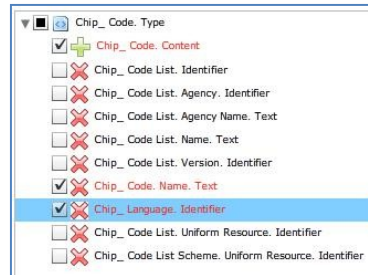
Chip_ Code. Type
Chip_ Code. Content
Chip_ Code List. Identifier
Chip_ Code List. Agency. Identifier
Chip_ Code List. Agency Name. Text
Chip_ Code List. Name. Text
Chip_ Code List. Version. Identifier
Chip_ Code. Name. Text
Chip_ Language. Identifier
Chip_ Code List. Uniform Resource. Identifier
Chip_ Code List Scheme. Uniform Resource. Identifier